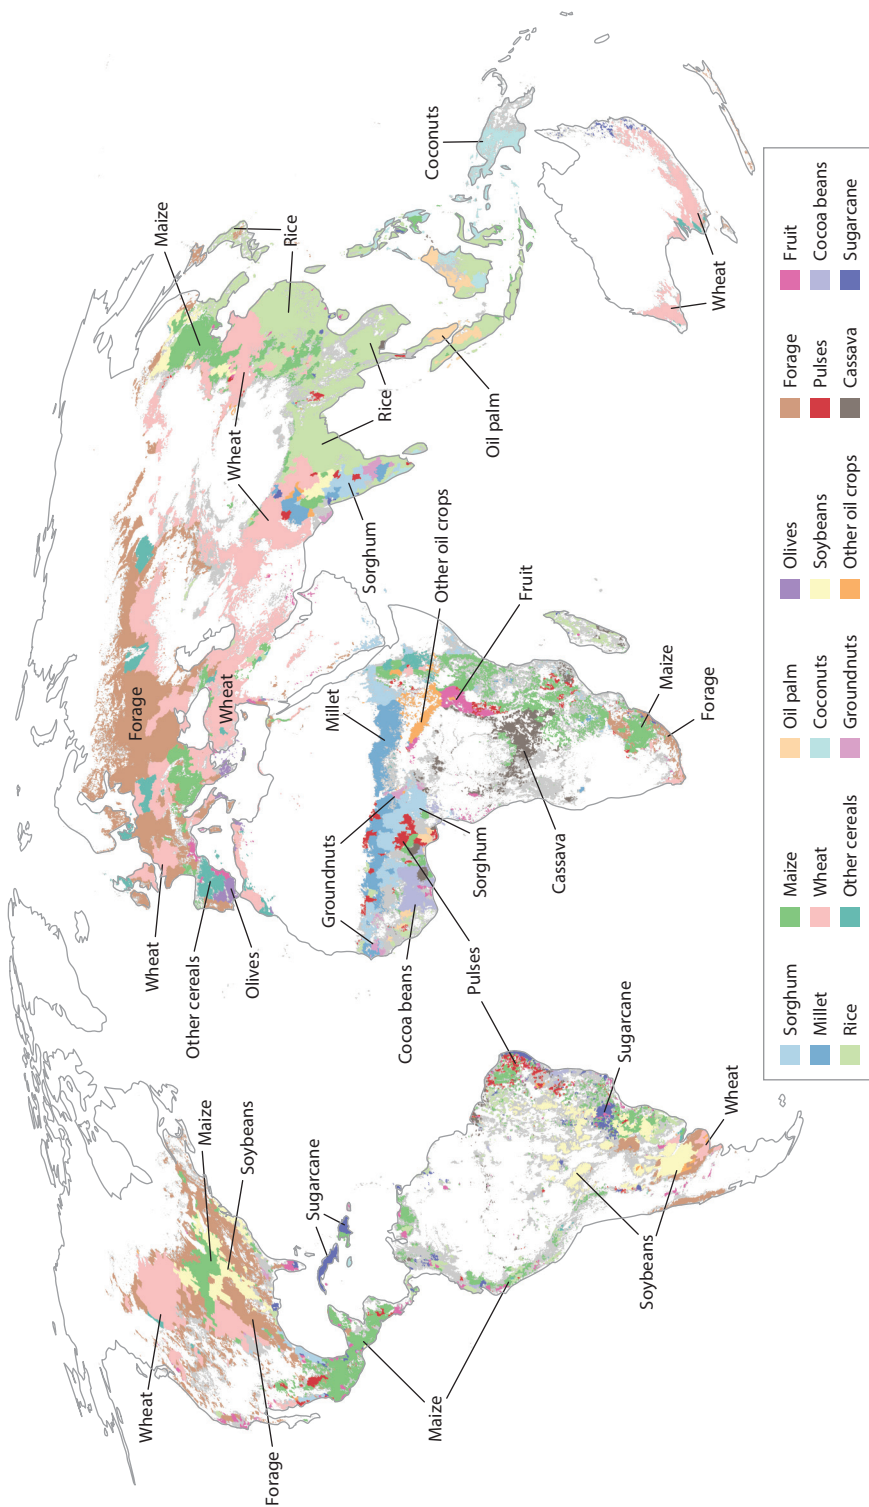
Wheat
Forage
Maize
Soybeans
Maize
Sugarcane
Maize
Maize
Soybeans
Sugarcane
Wheat
Pulses
Wheat
Other cereals
Olives
Forage
Wheat
Groundnuts
Cocoa beans
Groundnuts
Millet
Sorghum
Cassava
Other oil crops
Fruit
Maize
Forage
Wheat
Sorghum
Rice
Maize
Rice
Oil palm
Coconuts
Wheat

| | | | | | |
|---|---|---|---|---|---|
| Sorghum | Maize | Oil palm | Olives | Forage | Fruit |
| Millet | Wheat | Coconuts | Soybeans | Pulses | Cocoa beans |
| Rice | Other cereals | Groundnuts | Other oil crops | Cassava | Sugarcane |